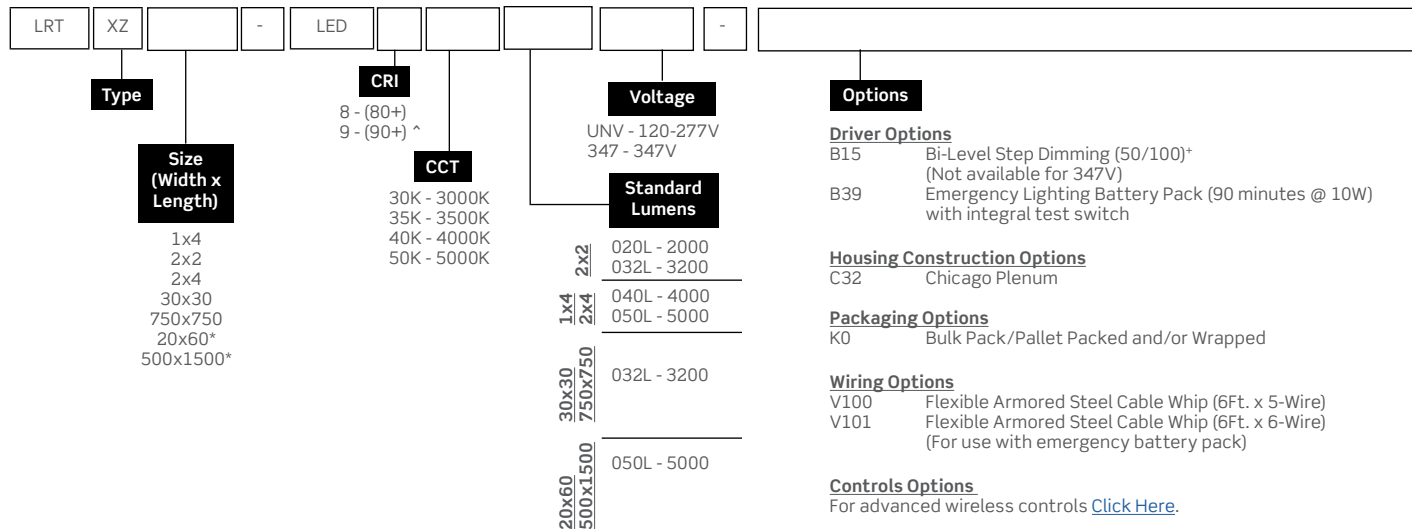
LRT | XZ | | - | LED | | | | - |

Type

Size (Width x Length)

1x4
2x2
2x4
30x30
750x750
20x60*
500x1500*

CRI

8 - (80+)
9 - (90+) ^

CCT

30K - 3000K
35K - 3500K
40K - 4000K
50K - 5000K

Voltage

UNV - 120-277V
347 - 347V

Standard Lumens

2x2
020L - 2000
032L - 3200

1x4
2x4
040L - 4000
050L - 5000

30x30
750x750
032L - 3200

20x60
500x1500
050L - 5000

Options

Driver Options
B15 Bi-Level Step Dimming (50/100)⁺ (Not available for 347V)
B39 Emergency Lighting Battery Pack (90 minutes @ 10W) with integral test switch

Housing Construction Options
C32 Chicago Plenum

Packaging Options
K0 Bulk Pack/Pallet Packed and/or Wrapped

Wiring Options
V100 Flexible Armored Steel Cable Whip (6Ft. x 5-Wire)
V101 Flexible Armored Steel Cable Whip (6Ft. x 6-Wire) (For use with emergency battery pack)

Controls Options
For advanced wireless controls Click Here.